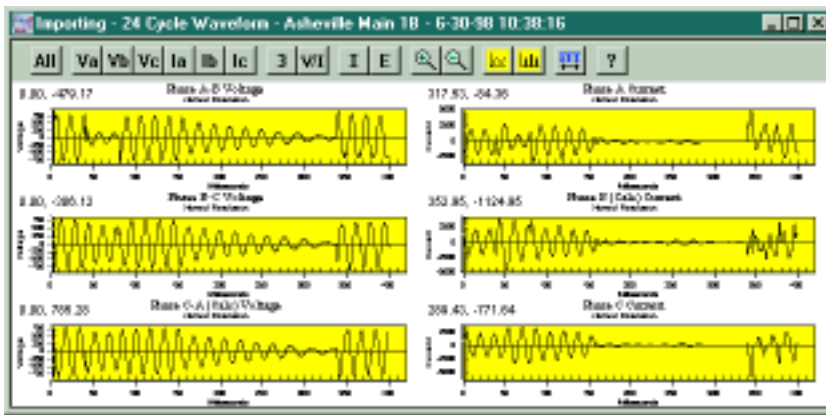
Importing - 24 Cycle Waveform - Asheville Main 18 - 6-30-98 10:38:16

All Va Vb Vc Ia Ib Ic 3 V/I I E ?

8.80, -479.17
Phase A-B Voltage

317.83, -84.36
Phase A Current

8.80, -285.13
Phase B-C Voltage

352.85, -1124.85
Phase B (Calc) Current

8.80, 755.26
Phase C-A (Calc) Voltage

288.43, -171.64
Phase C Current